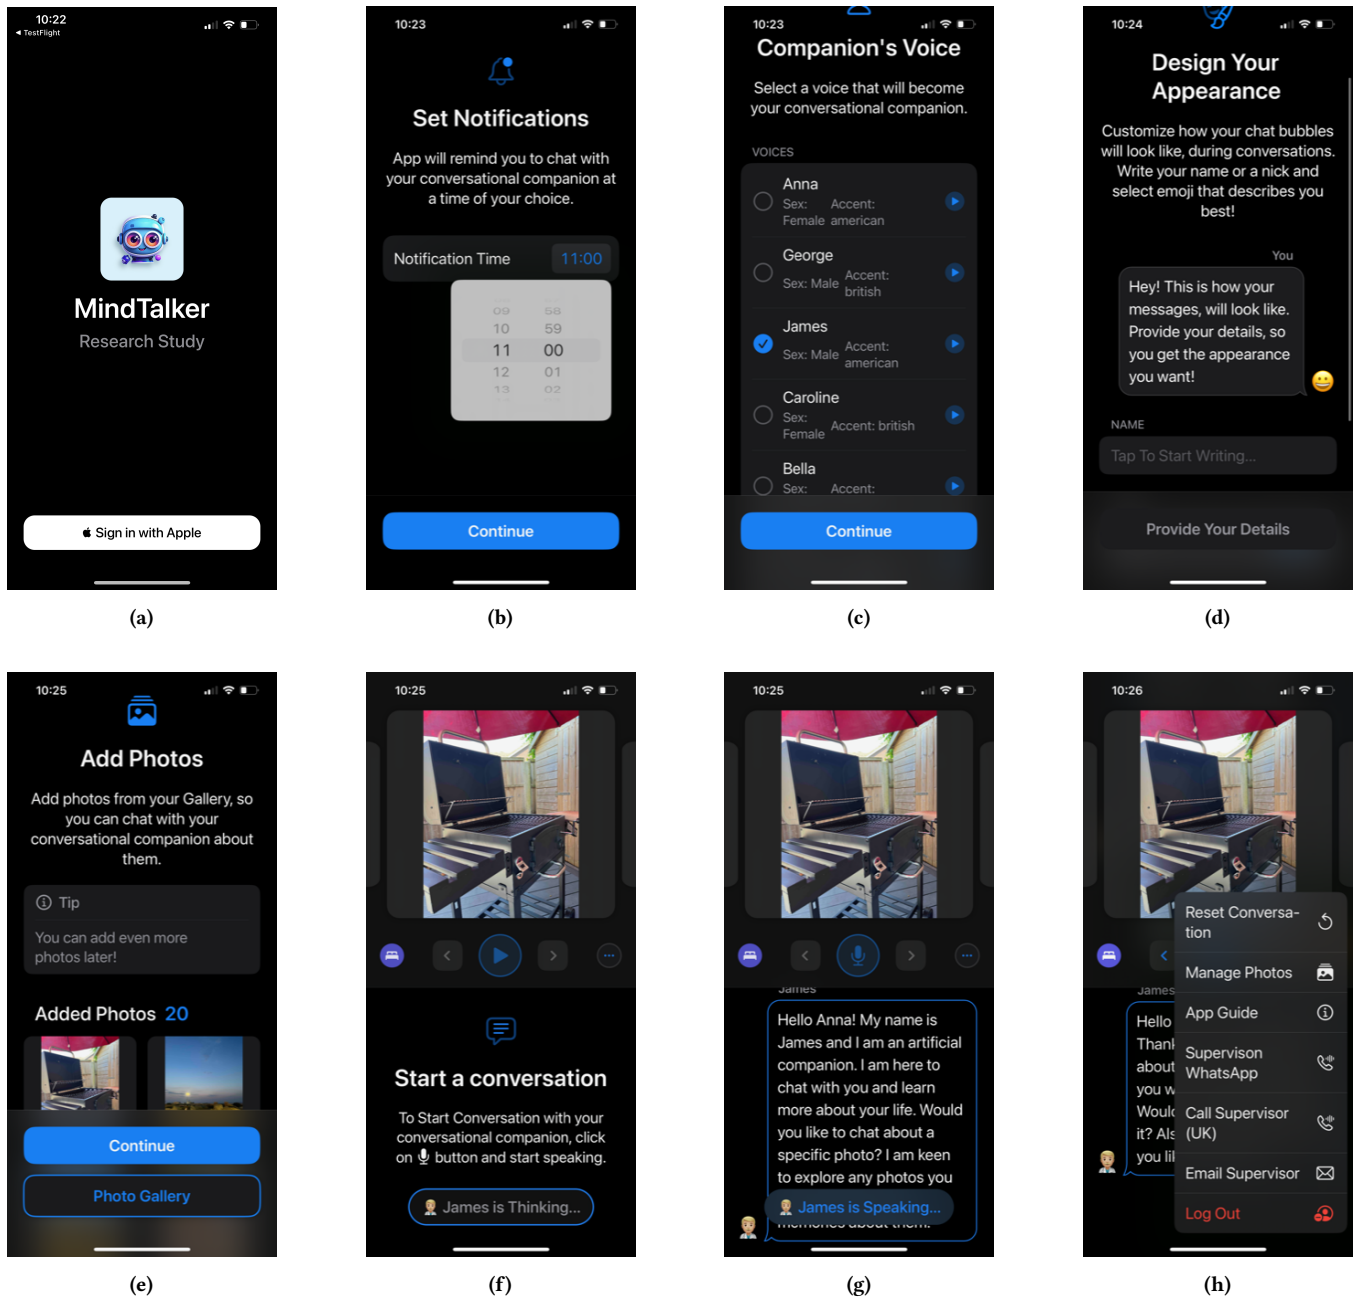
10:22
◂ TestFlight

MindTalker
Research Study

Sign in with Apple

(a)

10:23

Set Notifications

App will remind you to chat with your conversational companion at a time of your choice.

Notification Time 11:00

09 58
10 59
11 00
12 01
13 02

Continue

(b)

10:23
Companion's Voice

Select a voice that will become your conversational companion.

VOICES

Anna
Sex: Female Accent: american

George
Sex: Male Accent: british

James
Sex: Male Accent: american

Caroline
Sex: Female Accent: british

Bella
Sex: Accent:

Continue

(c)

10:24
Design Your Appearance

Customize how your chat bubbles will look like, during conversations. Write your name or a nick and select emoji that describes you best!

You

Hey! This is how your messages, will look like. Provide your details, so you get the appearance you want!

NAME

Tap To Start Writing...

Provide Your Details

(d)

10:25

Add Photos

Add photos from your Gallery, so you can chat with your conversational companion about them.

Tip

You can add even more photos later!

Added Photos 20

Continue

Photo Gallery

(e)

10:25

Start a conversation

To Start Conversation with your conversational companion, click on button and start speaking.

James is Thinking...

(f)

10:25

James

Hello Anna! My name is James and I am an artificial companion. I am here to chat with you and learn more about your life. Would you like to chat about a specific photo? I am keen to explore any photos you

James is Speaking...

memories about them.

(g)

10:26

James

Hello
Thank
about
you w
Would
it? Als
you li

Reset Conversation

Manage Photos

App Guide

Supervisor WhatsApp

Call Supervisor (UK)

Email Supervisor

Log Out

(h)